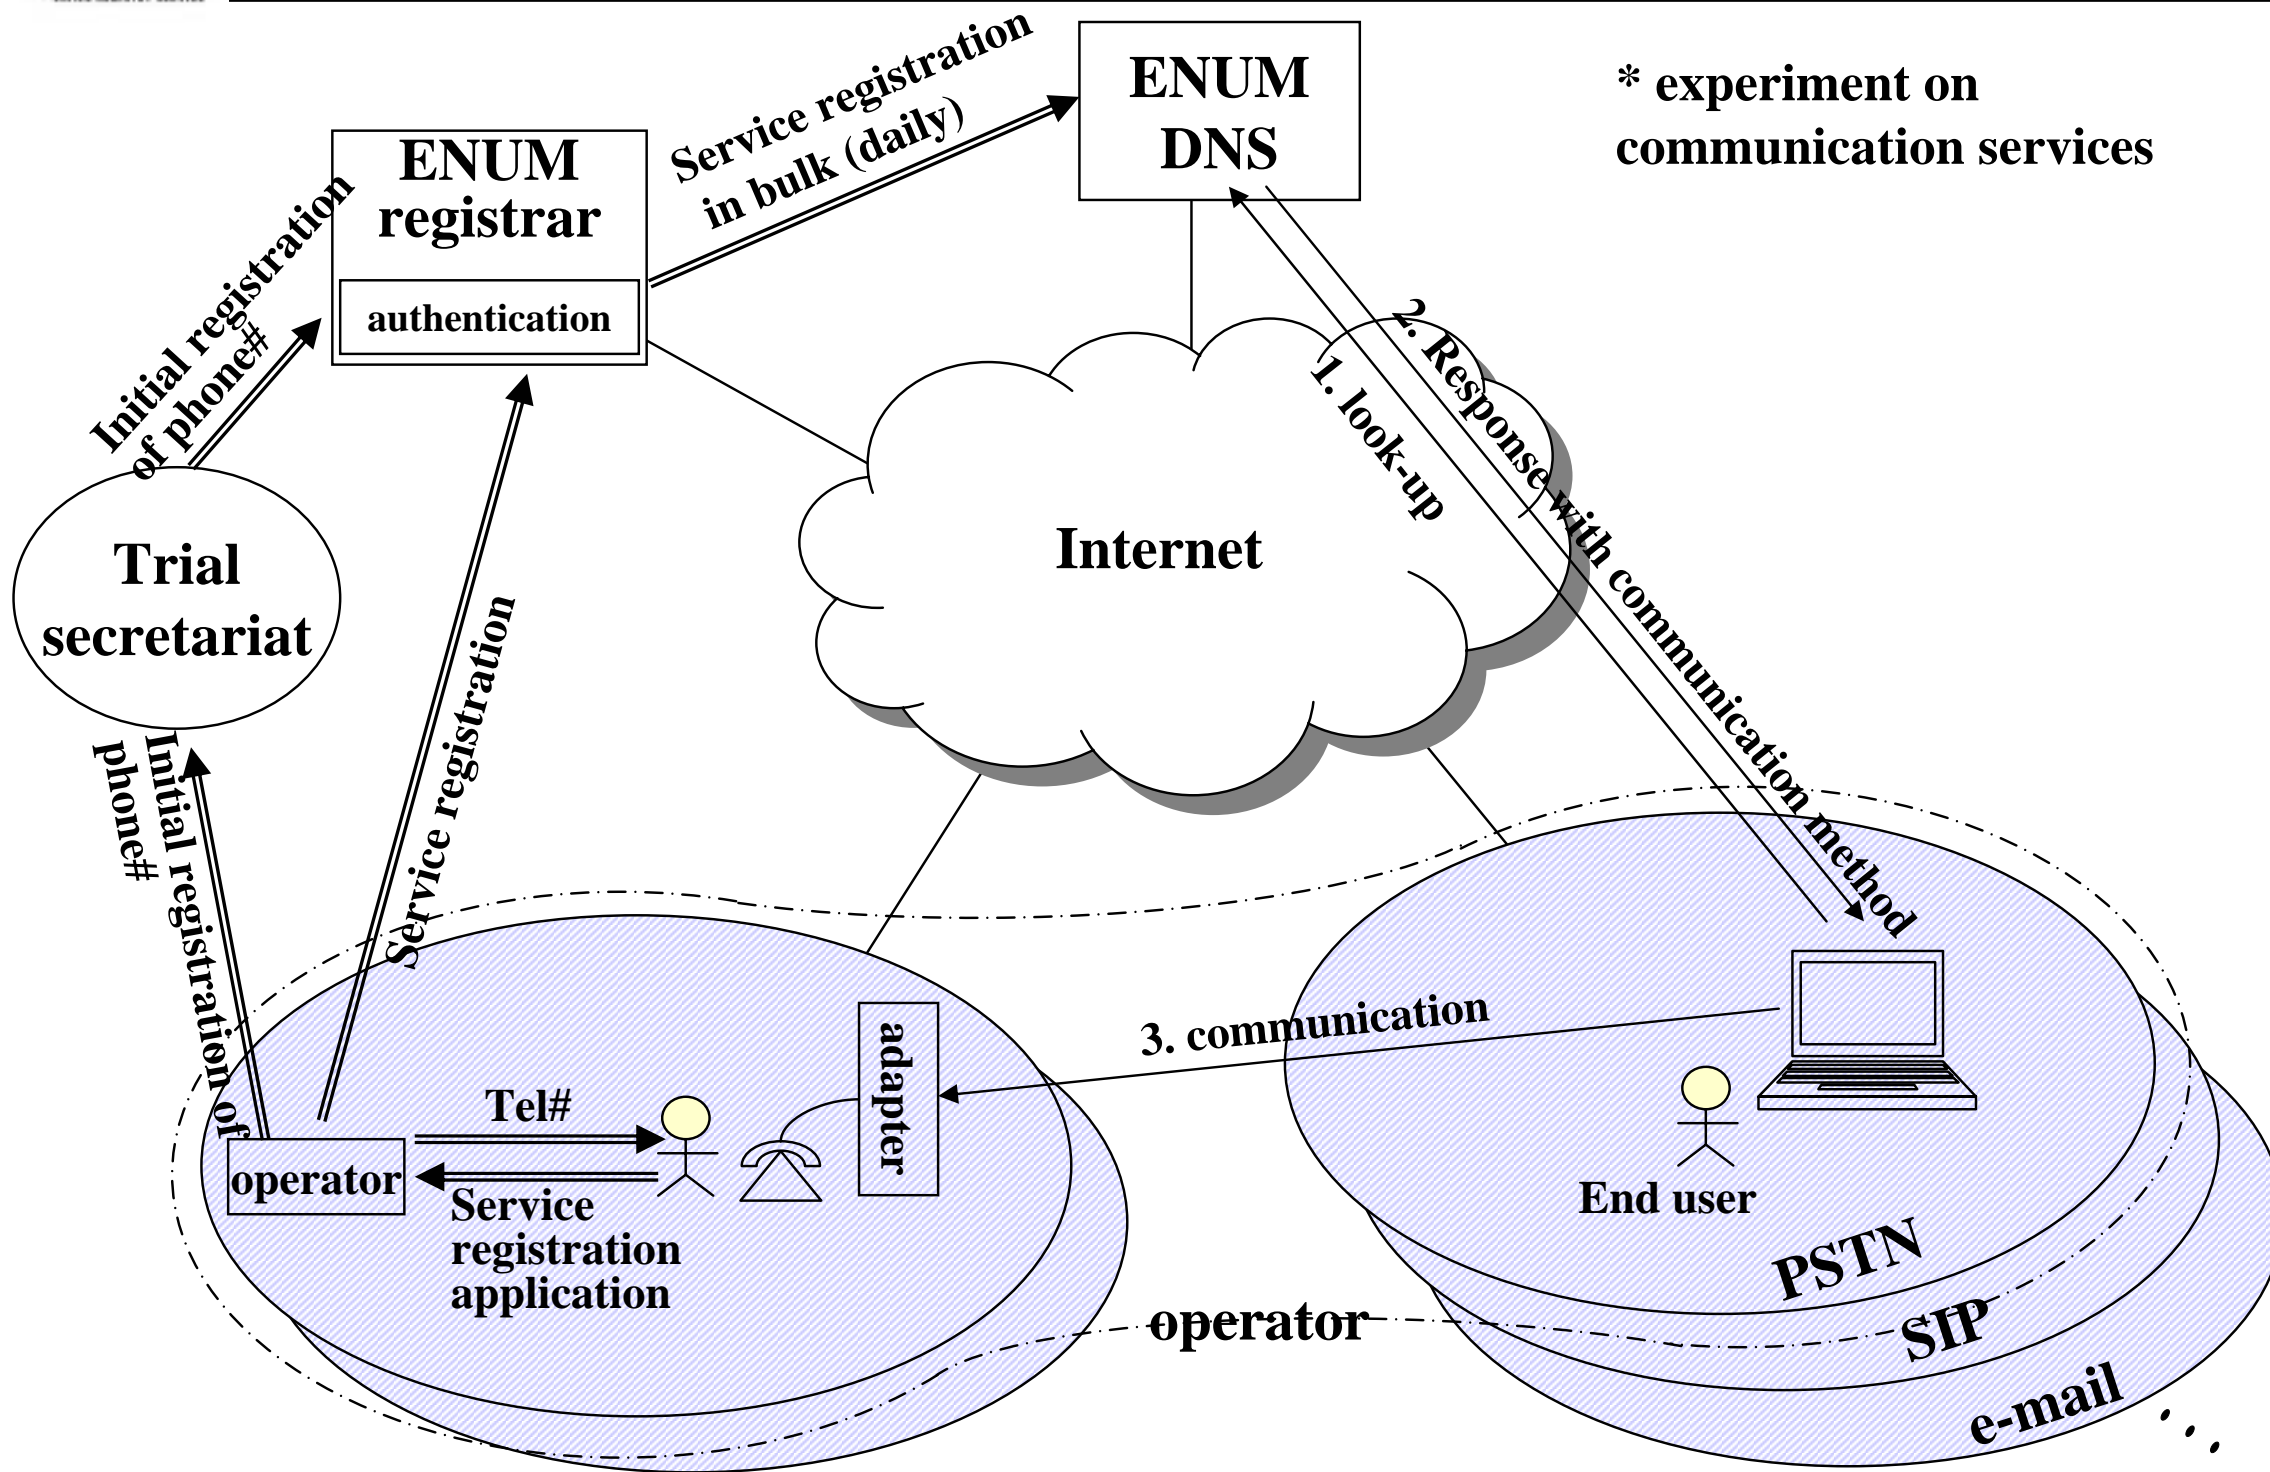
ENUM registrar

authentication

Service registration in bulk (daily)

ENUM DNS

* experiment on communication services

Initial registration of phone#

Trial secretariat

Internet

1. look-up

2. Response with communication method

Initial registration of phone#

Service registration

adapter

3. communication

Tel#

operator

Service registration application

End user

PSTN

SIP

e-mail

. . .

operator